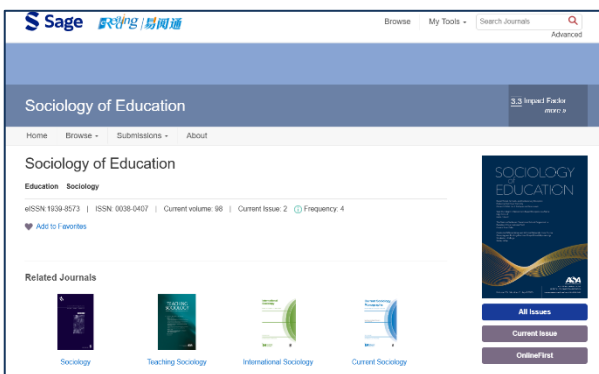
Sage 易阅通

Browse My Tools Search Journals Advanced

Sociology of Education

3.3 Impact Factor more »

Home Browse Submissions About

Sociology of Education

Education Sociology

eISSN:1939-8573 | ISSN: 0038-0407 | Current volume: 98 | Current Issue: 2 | Frequency: 4

Add to Favorites

SOCIOLOGY OF EDUCATION

All Issues

Current Issue

OnlineFirst

Related Journals

Sociology

Teaching Sociology

International Sociology

Current Sociology